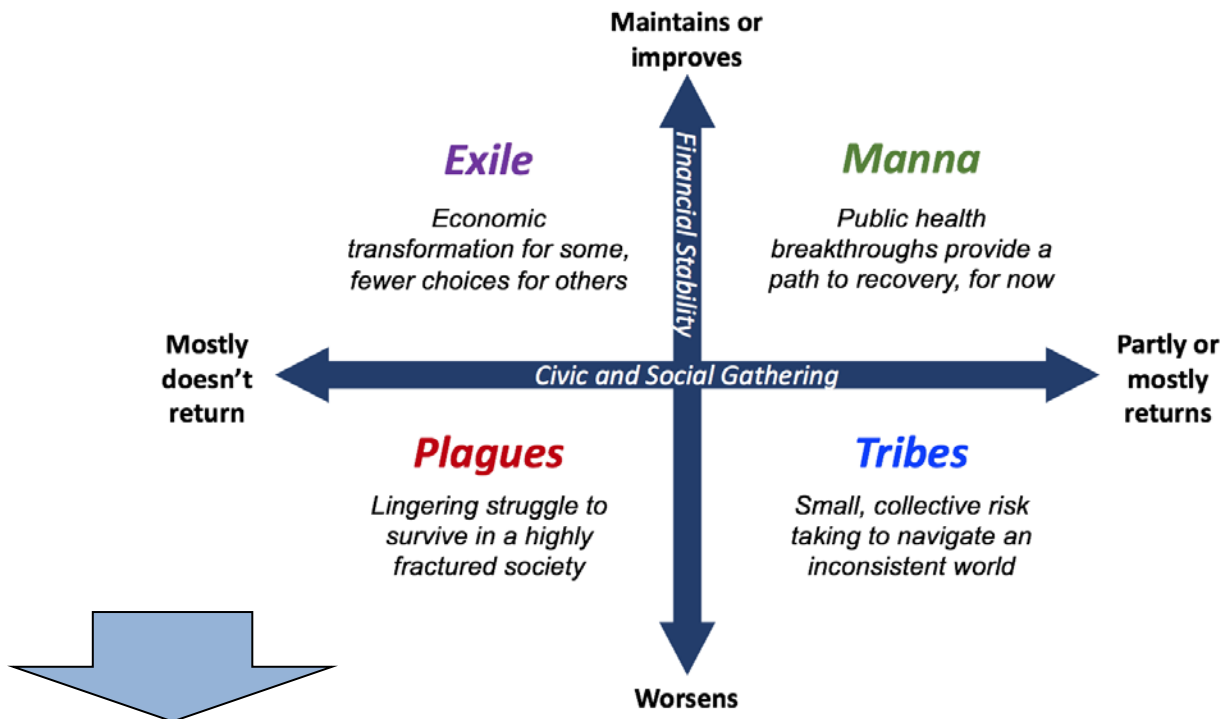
Maintains or improves

Financial Stability

Exile

Economic transformation for some, fewer choices for others

Manna

Public health breakthroughs provide a path to recovery, for now

Mostly doesn't return

Civic and Social Gathering

Partly or mostly returns

Plagues

Lingering struggle to survive in a highly fractured society

Tribes

Small, collective risk taking to navigate an inconsistent world

Worsens